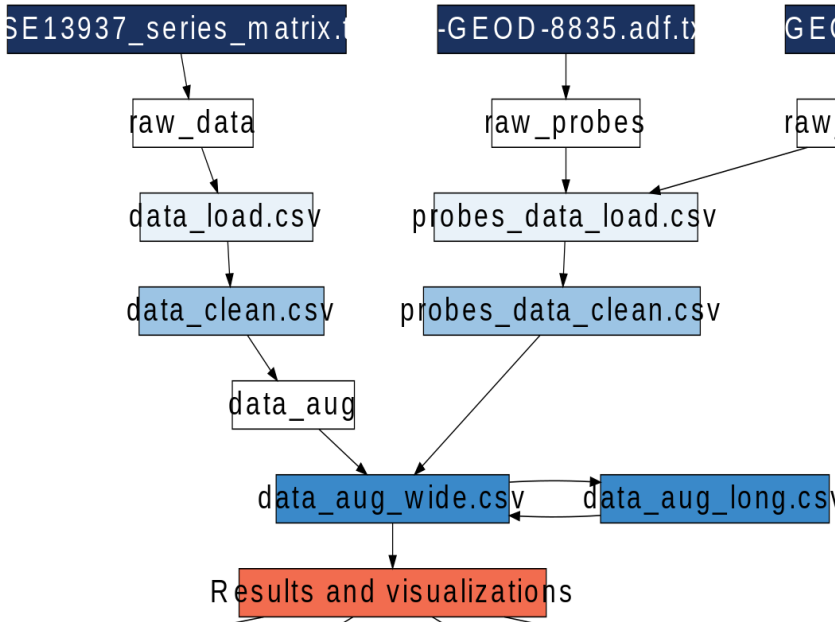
SE13937_series_matrix.t

-GEOD-8835.adf.tx

GEC

raw_data

raw_probes

raw

data_load.csv

probes_data_load.csv

data_clean.csv

probes_data_clean.csv

data_aug

data_aug_wide.csv

data_aug_long.csv

Results and visualizations